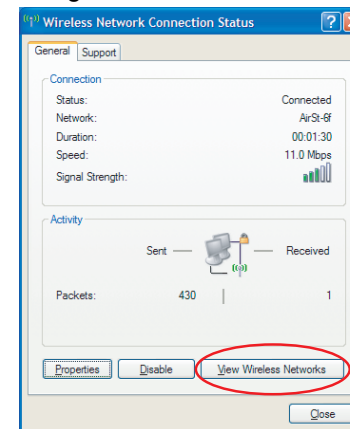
Wireless Network Connection Status

General | Support

Connection

| | |
|---|---|
| Status: | Connected |
| Network: | AirSt-6f |
| Duration: | 00:01:30 |
| Speed: | 11.0 Mbps |
| Signal Strength: | |

Activity

Sent — — Received

| | | |
|---|---|---|
| Packets: | 430 | 1 |

Properties | Disable | View Wireless Networks

Close